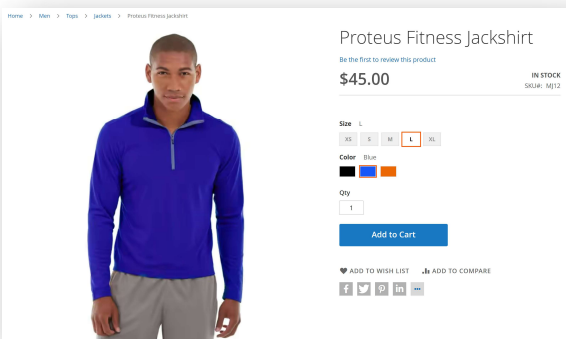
Home > Men > Tops > Jackets > Proteus Fitness Jackshirt

Proteus Fitness Jackshirt

Be the first to review this product

$45.00

IN STOCK
SKU#: MJ12

Size L

XS S M L XL

Color Blue

Qty
1

Add to Cart

ADD TO WISH LIST ADD TO COMPARE

f in ...